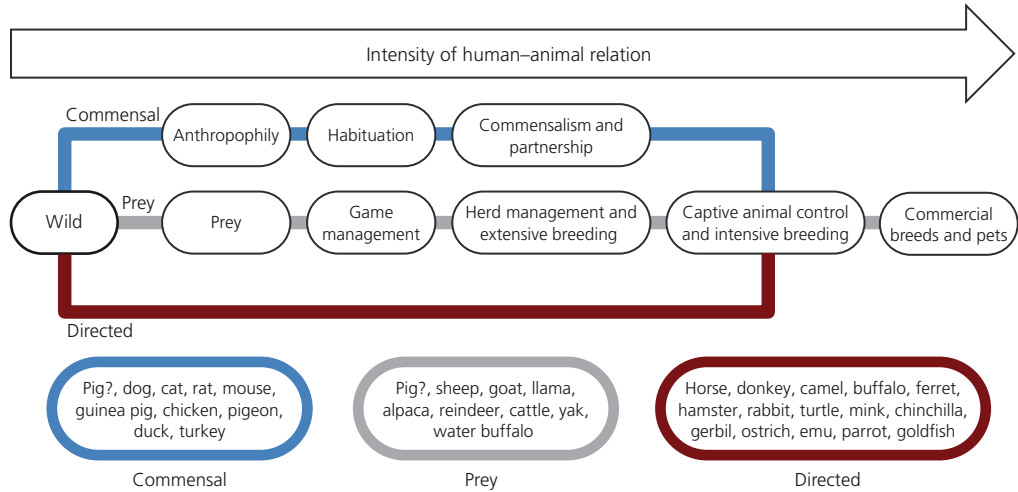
Intensity of human–animal relation

Commensal

Anthropophily

Habituation

Commensalism and partnership

Wild

Prey

Prey

Game management

Herd management and extensive breeding

Captive animal control and intensive breeding

Commercial breeds and pets

Directed

Pig?, dog, cat, rat, mouse, guinea pig, chicken, pigeon, duck, turkey

Commensal

Pig?, sheep, goat, llama, alpaca, reindeer, cattle, yak, water buffalo

Prey

Horse, donkey, camel, buffalo, ferret, hamster, rabbit, turtle, mink, chinchilla, gerbil, ostrich, emu, parrot, goldfish

Directed